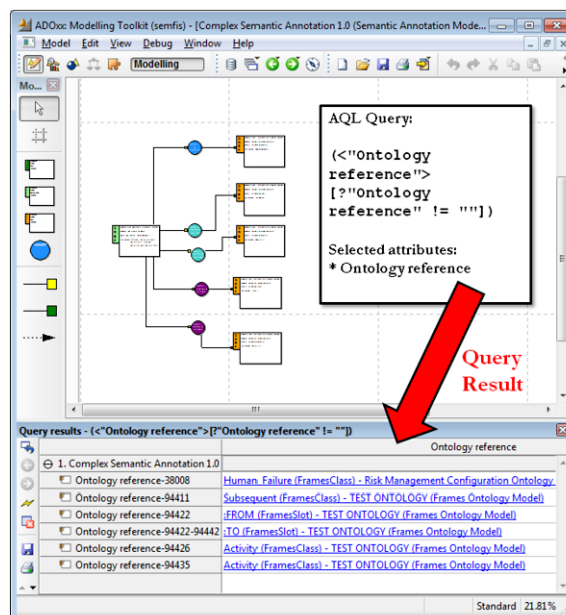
ADOxx: Modelling Toolkit (semfis) - [Complex Semantic Annotation 1.0 (Semantic Annotation Mode...

Model Edit View Debug Window Help

Modelling

Mo...

AQL Query:

(<"Ontology reference">
[?"Ontology reference" != ""])

Selected attributes:
* Ontology reference

Query Result

Query results - (<"Ontology reference">[?"Ontology reference" != ""])

| | Ontology reference |
|---|---|
| 1. Complex Semantic Annotation 1.0 | |
| Ontology reference-38008 | Human_Failure (FramesClass) - Risk Management Configuration Ontology |
| Ontology reference-94411 | Subsequent (FramesClass) - TEST ONTOLOGY (Frames Ontology Model) |
| Ontology reference-94422 | :FROM (FramesSlot) - TEST ONTOLOGY (Frames Ontology Model) |
| Ontology reference-94422-94442 | :TO (FramesSlot) - TEST ONTOLOGY (Frames Ontology Model) |
| Ontology reference-94426 | Activity (FramesClass) - TEST ONTOLOGY (Frames Ontology Model) |
| Ontology reference-94435 | Activity (FramesClass) - TEST ONTOLOGY (Frames Ontology Model) |

Standard 21.81%